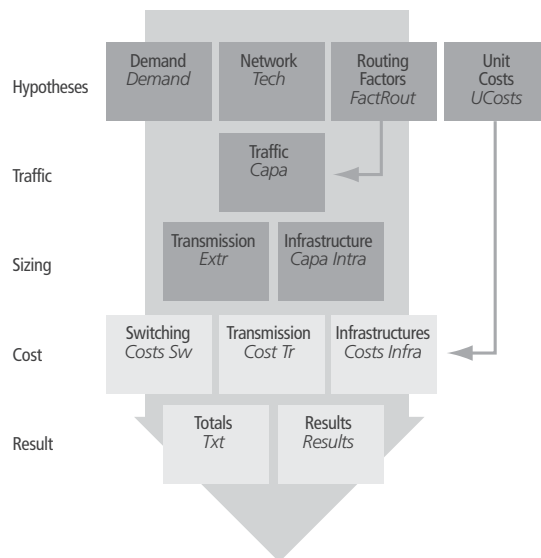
Hypotheses

Demand
*Demand*

Network
*Tech*

Routing Factors
*FactRout*

Unit Costs
*UCosts*

Traffic

Traffic
*Capa*

Sizing

Transmission
*Extr*

Infrastructure
*Capa Intra*

Cost

Switching
*Costs Sw*

Transmission
*Cost Tr*

Infrastructures
*Costs Infra*

Result

Totals
*Txt*

Results
*Results*